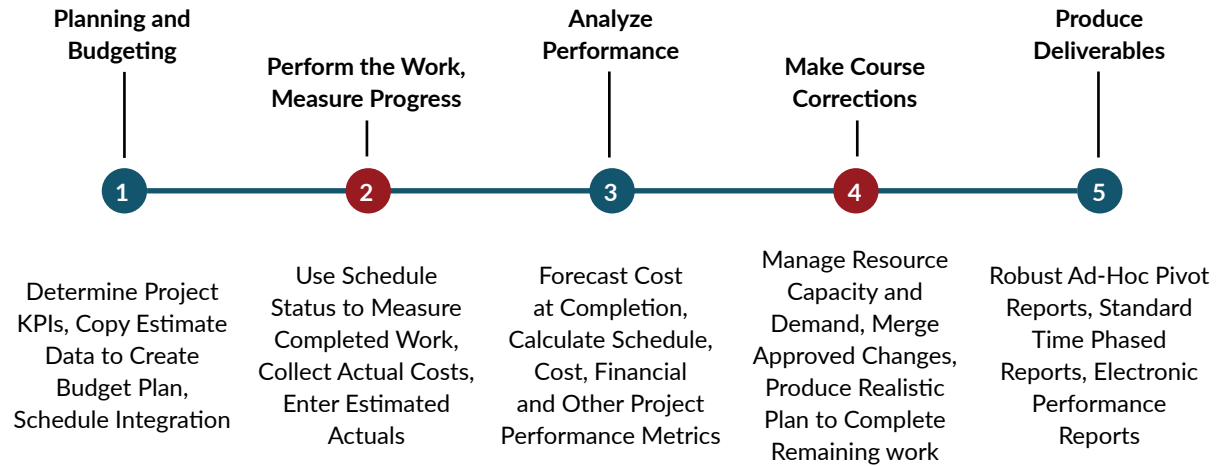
Planning and Budgeting

1

Determine Project KPIs, Copy Estimate Data to Create Budget Plan, Schedule Integration

Perform the Work, Measure Progress

2

Use Schedule Status to Measure Completed Work, Collect Actual Costs, Enter Estimated Actuals

Analyze Performance

3

Forecast Cost at Completion, Calculate Schedule, Cost, Financial and Other Project Performance Metrics

Make Course Corrections

4

Manage Resource Capacity and Demand, Merge Approved Changes, Produce Realistic Plan to Complete Remaining work

Produce Deliverables

5

Robust Ad-Hoc Pivot Reports, Standard Time Phased Reports, Electronic Performance Reports